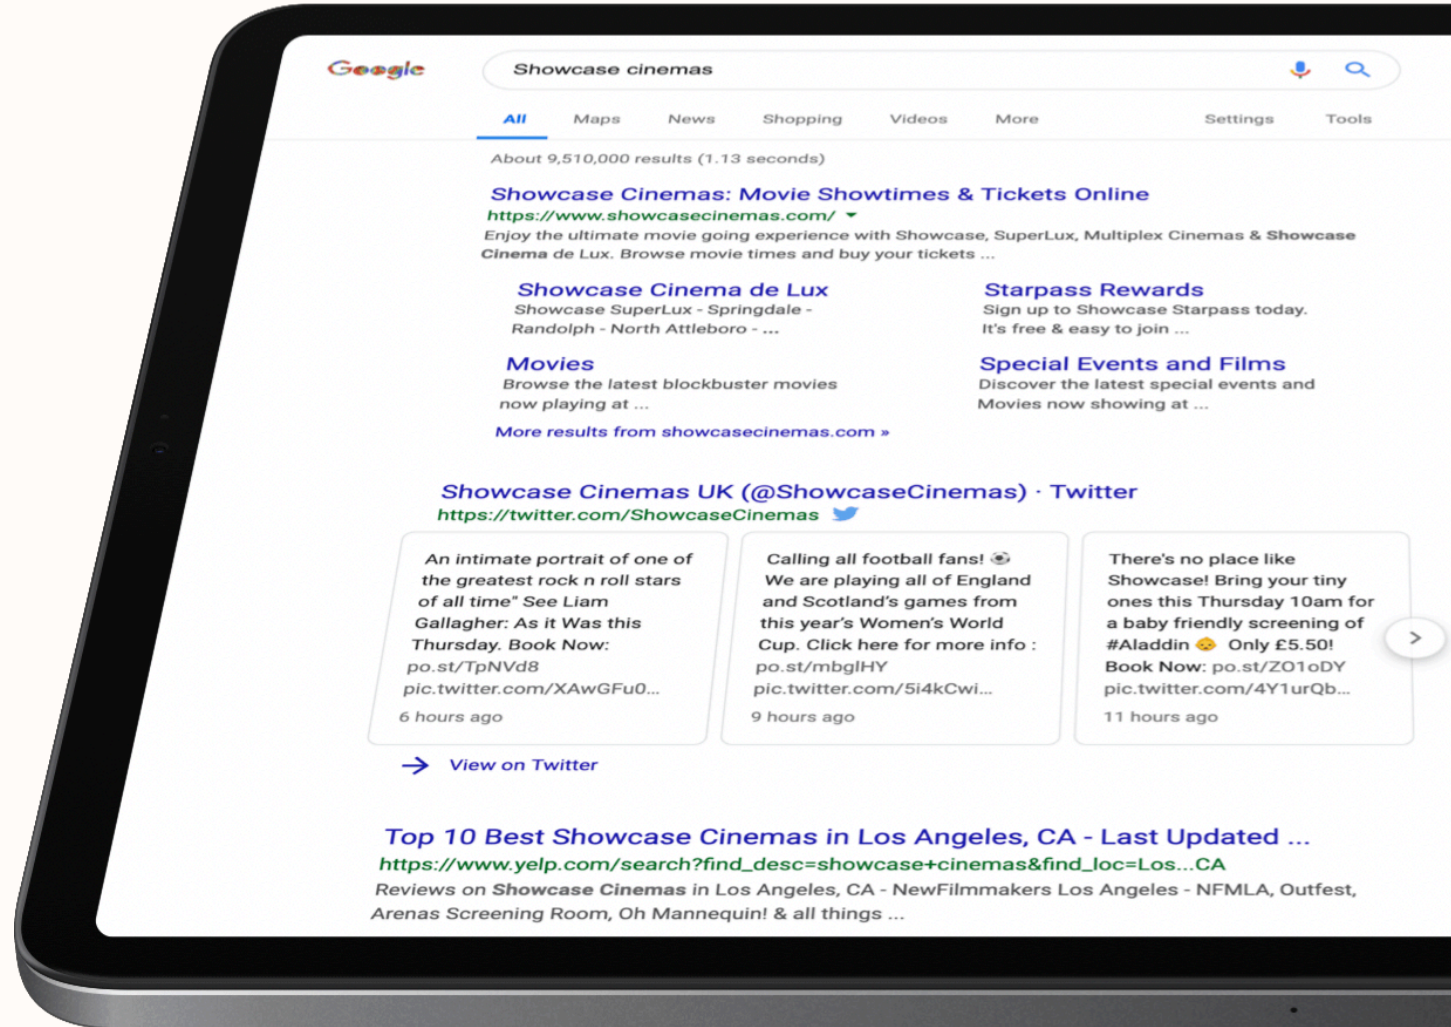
Google

Showcase cinemas

All Maps News Shopping Videos More Settings Tools

About 9,510,000 results (1.13 seconds)

Showcase Cinemas: Movie Showtimes & Tickets Online
https://www.showcasecinemas.com/
Enjoy the ultimate movie going experience with Showcase, SuperLux, Multiplex Cinemas & Showcase Cinema de Lux. Browse movie times and buy your tickets ...

Showcase Cinema de Lux
Showcase SuperLux - Springdale - Randolph - North Attleboro - ...

Starpass Rewards
Sign up to Showcase Starpass today. It's free & easy to join ...

Movies
Browse the latest blockbuster movies now playing at ...

Special Events and Films
Discover the latest special events and Movies now showing at ...

More results from showcasecinemas.com »

Showcase Cinemas UK (@ShowcaseCinemas) · Twitter
https://twitter.com/ShowcaseCinemas

An intimate portrait of one of the greatest rock n roll stars of all time" See Liam Gallagher: As it Was this Thursday. Book Now: po.st/TpNVd8 pic.twitter.com/XAwGFu0...
6 hours ago

Calling all football fans! We are playing all of England and Scotland's games from this year's Women's World Cup. Click here for more info : po.st/mbglHY pic.twitter.com/5i4kCwi...
9 hours ago

There's no place like Showcase! Bring your tiny ones this Thursday 10am for a baby friendly screening of #Aladdin Only £5.50! Book Now: po.st/ZO1oDY pic.twitter.com/4Y1urQb...
11 hours ago

View on Twitter

Top 10 Best Showcase Cinemas in Los Angeles, CA - Last Updated ...
https://www.yelp.com/search?find_desc=showcase+cinemas&find_loc=Los...CA
Reviews on Showcase Cinemas in Los Angeles, CA - NewFilmmakers Los Angeles - NFMLA, Outfest, Arenas Screening Room, Oh Mannequin! & all things ...